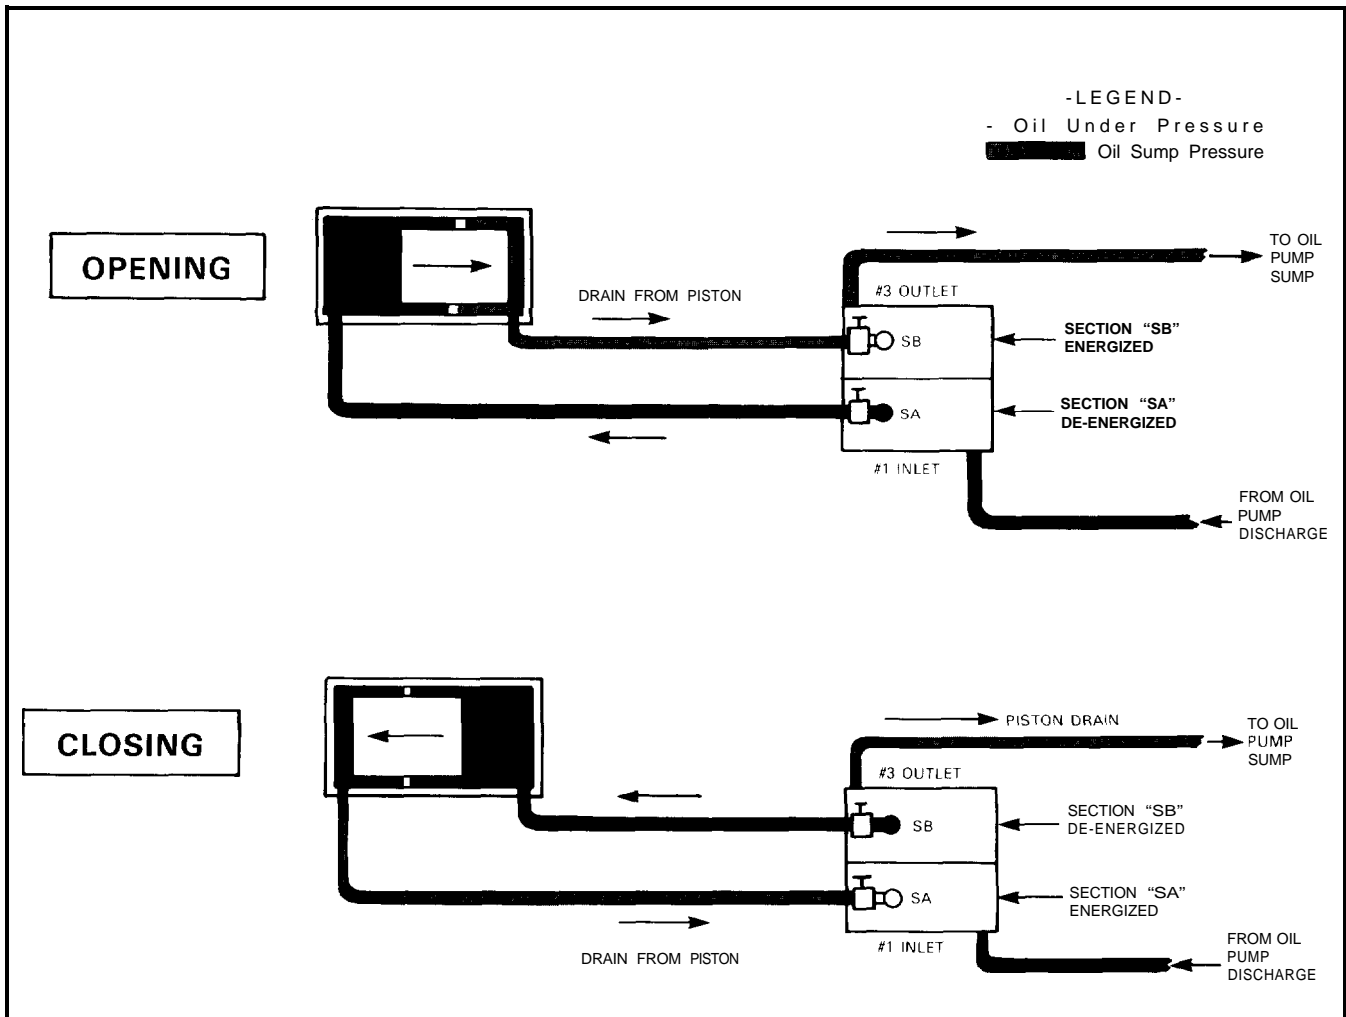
-LEGEND-
- Oil Under Pressure
Oil Sump Pressure

OPENING

DRAIN FROM PISTON

#3 OUTLET

TO OIL PUMP SUMP

SB

SECTION "SB" ENERGIZED

SA

SECTION "SA" DE-ENERGIZED

#1 INLET

FROM OIL PUMP DISCHARGE

CLOSING

PISTON DRAIN

TO OIL PUMP SUMP

#3 OUTLET

SB

SECTION "SB" DE-ENERGIZED

SA

SECTION "SA" ENERGIZED

#1 INLET

DRAIN FROM PISTON

FROM OIL PUMP DISCHARGE